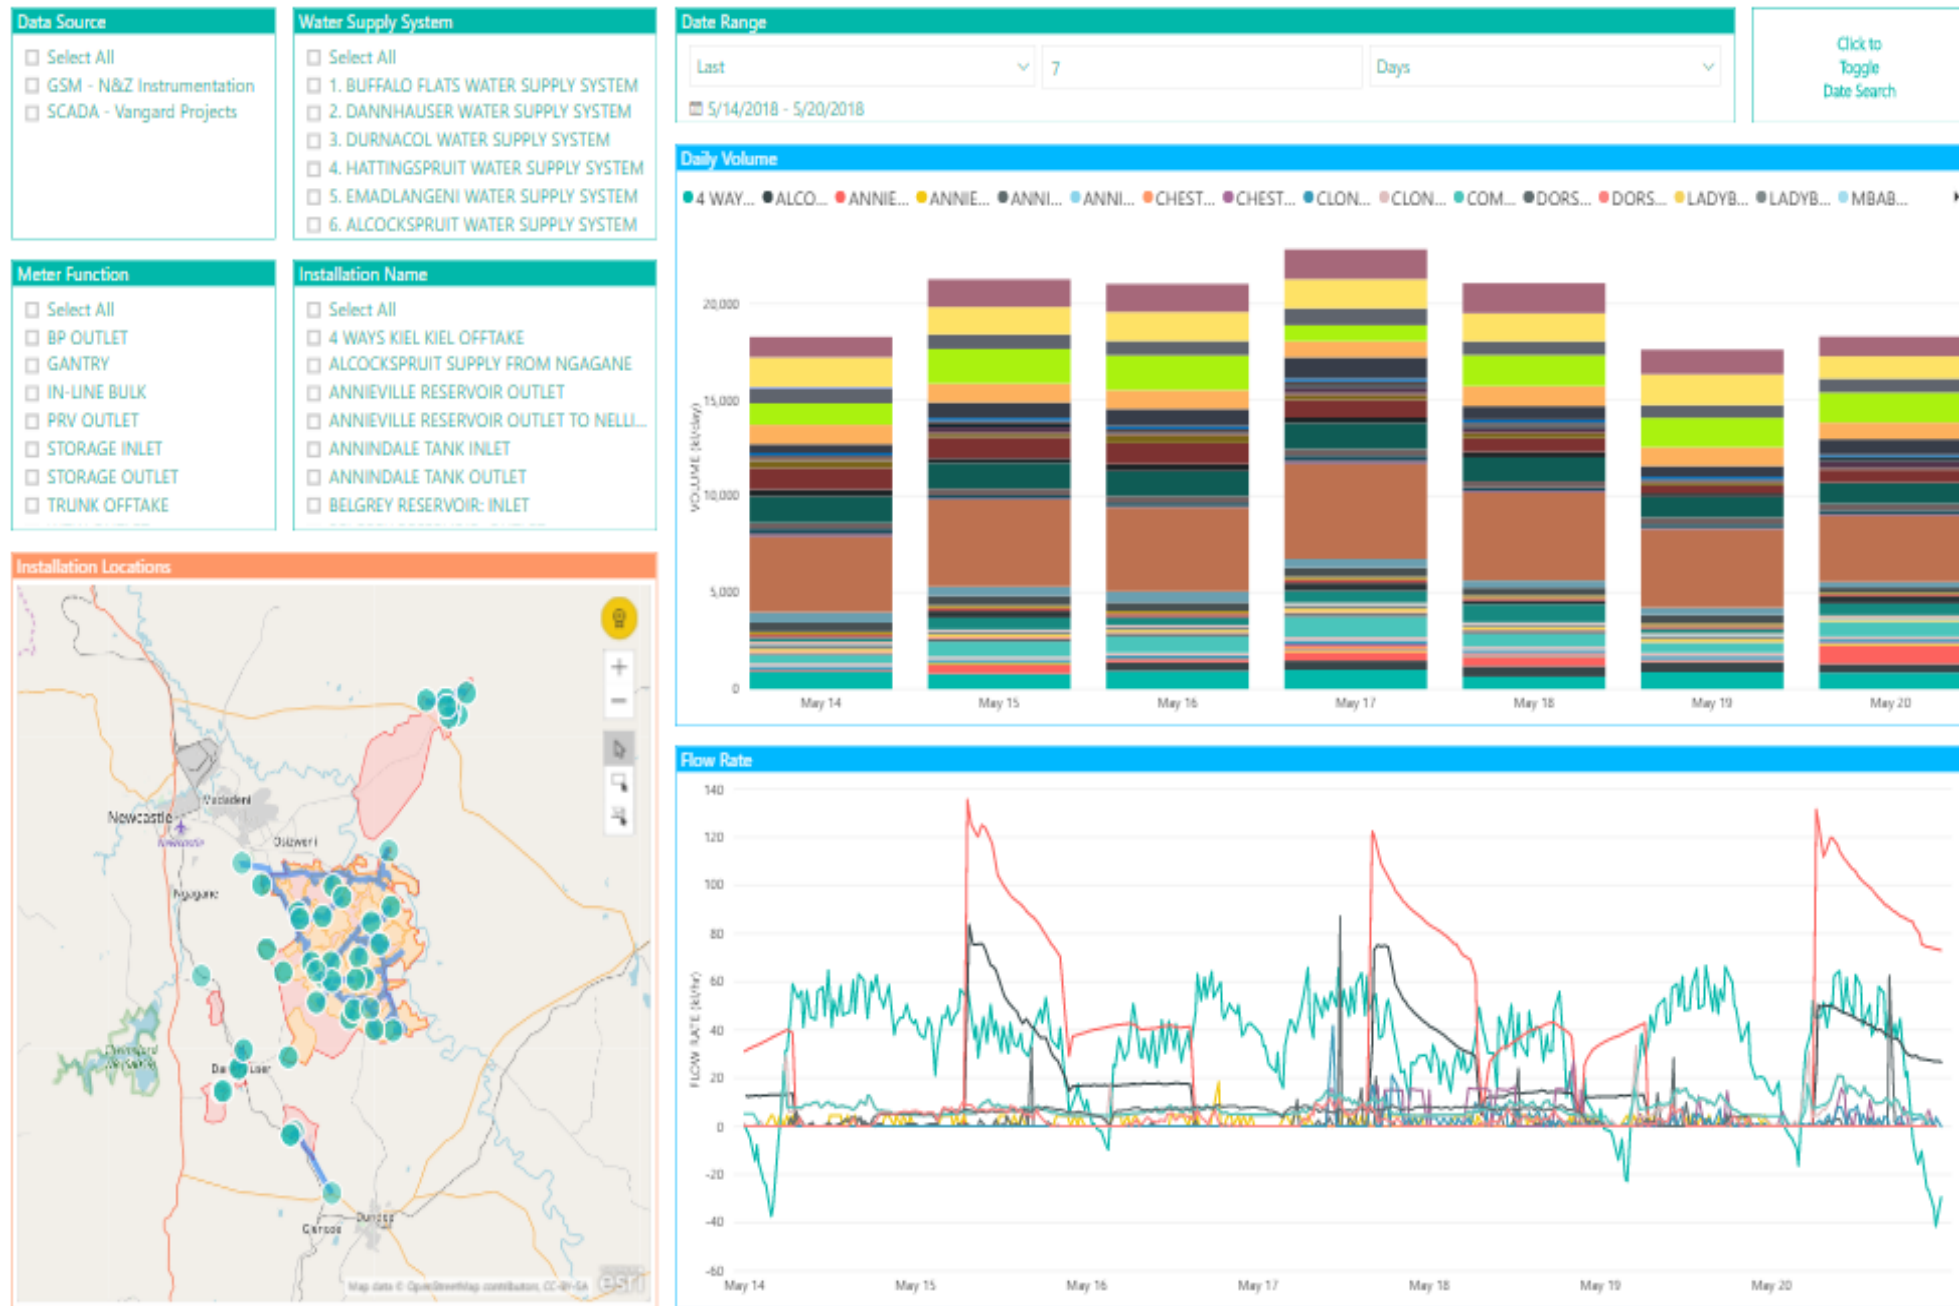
Data Source
Select All
GSM - N&Z Instrumentation
SCADA - Vangard Projects

Water Supply System
Select All
1. BUFFALO FLATS WATER SUPPLY SYSTEM
2. DANNHAUSER WATER SUPPLY SYSTEM
3. DURNACOL WATER SUPPLY SYSTEM
4. HATTINGSPRUIT WATER SUPPLY SYSTEM
5. EMADLANGENI WATER SUPPLY SYSTEM
6. ALCOCKSPRUIT WATER SUPPLY SYSTEM

Date Range
Last
7
Days
5/14/2018 - 5/20/2018

Click to Toggle Date Search

Meter Function
Select All
BP OUTLET
GANTRY
IN-LINE BULK
PRV OUTLET
STORAGE INLET
STORAGE OUTLET
TRUNK OFFTAKE

Installation Name
Select All
4 WAYS KIEL KIEL OFFTAKE
ALCOCKSPRUIT SUPPLY FROM NGAGANE
ANNIEVILLE RESERVOIR OUTLET
ANNIEVILLE RESERVOIR OUTLET TO NELLI...
ANNINDALE TANK INLET
ANNINDALE TANK OUTLET
BELGREY RESERVOIR: INLET

Daily Volume
4 WAY... ALCO... ANNIE... ANNIE... ANNI... ANNI... CHEST... CHEST... CLON... CLON... COM... DORS... DORS... LADYB... LADYB... MBAB...
VOLUME (kl/day)
20,000
15,000
10,000
5,000
0
May 14 May 15 May 16 May 17 May 18 May 19 May 20

Installation Locations
Newcastle
Madadeni
Osizweni
Ngagane
Dannhauser
Glencoe
Dundee
Map data © OpenStreetMap contributors, CC-BY-SA
esri

Flow Rate
FLOW RATE (kl/hr)
140
120
100
80
60
40
20
0
-20
-40
-60
May 14 May 15 May 16 May 17 May 18 May 19 May 20